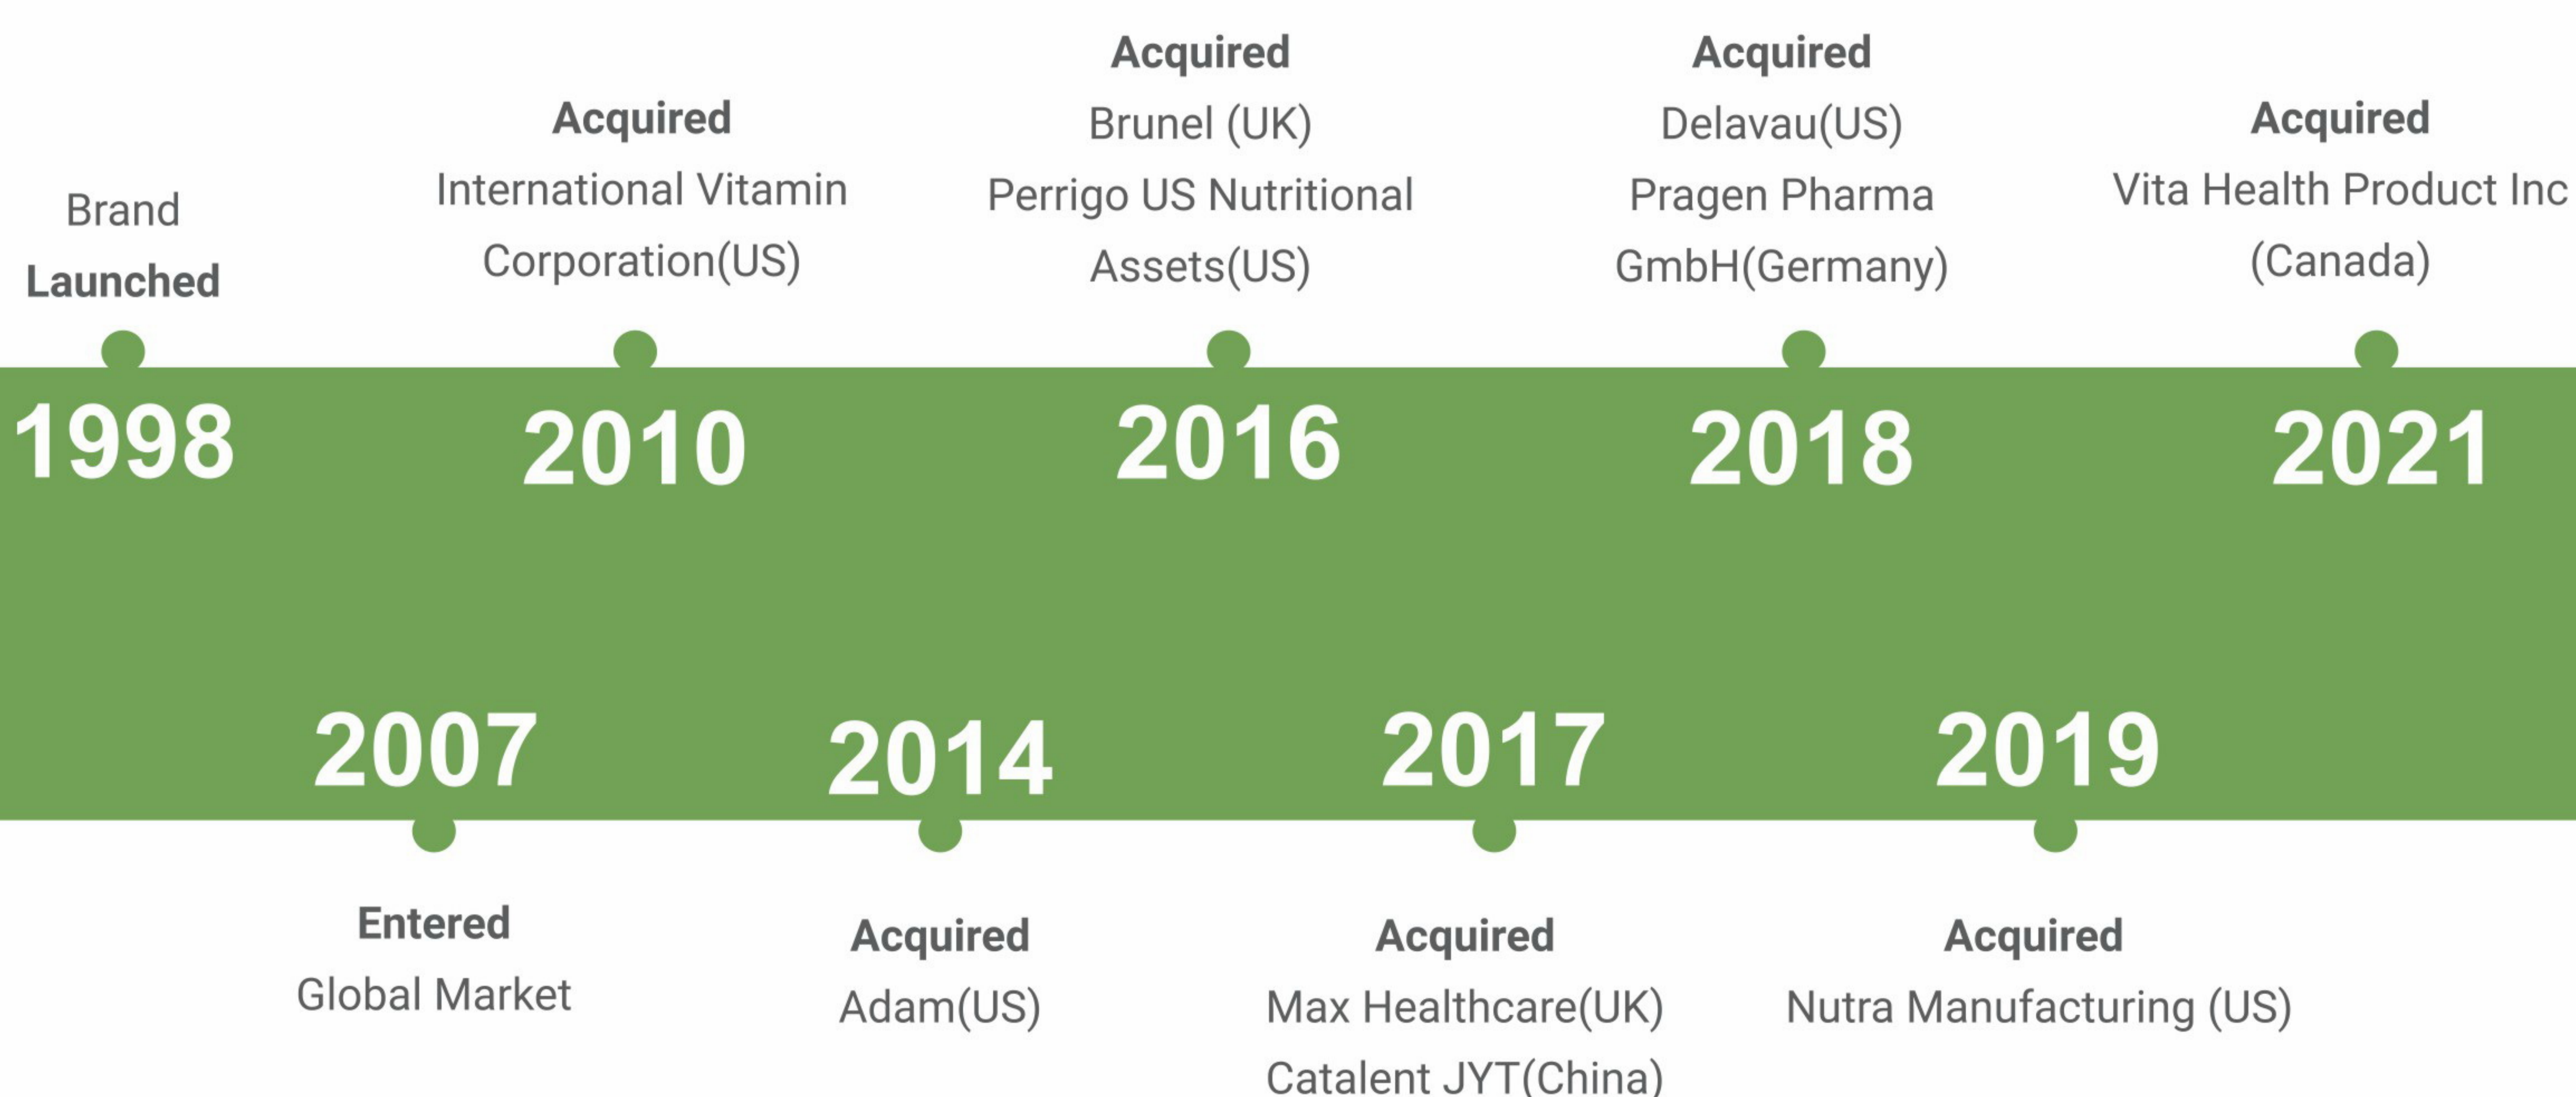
Brand
Launched
1998

Acquired
International Vitamin Corporation(US)
2010

Acquired
Brunel (UK)
Perrigo US Nutritional Assets(US)
2016

Acquired
Delavau(US)
Pragen Pharma GmbH(Germany)
2018

Acquired
Vita Health Product Inc (Canada)
2021

2007
Entered
Global Market

2014
Acquired
Adam(US)

2017
Acquired
Max Healthcare(UK)
Catalent JYT(China)

2019
Acquired
Nutra Manufacturing (US)